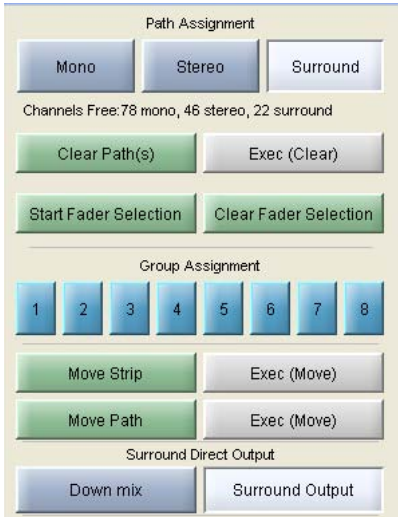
Path Assignment

Mono Stereo Surround

Channels Free:78 mono, 46 stereo, 22 surround

Clear Path(s) Exec (Clear)

Start Fader Selection Clear Fader Selection

Group Assignment

1 2 3 4 5 6 7 8

Move Strip Exec (Move)

Move Path Exec (Move)

Surround Direct Output

Down mix Surround Output